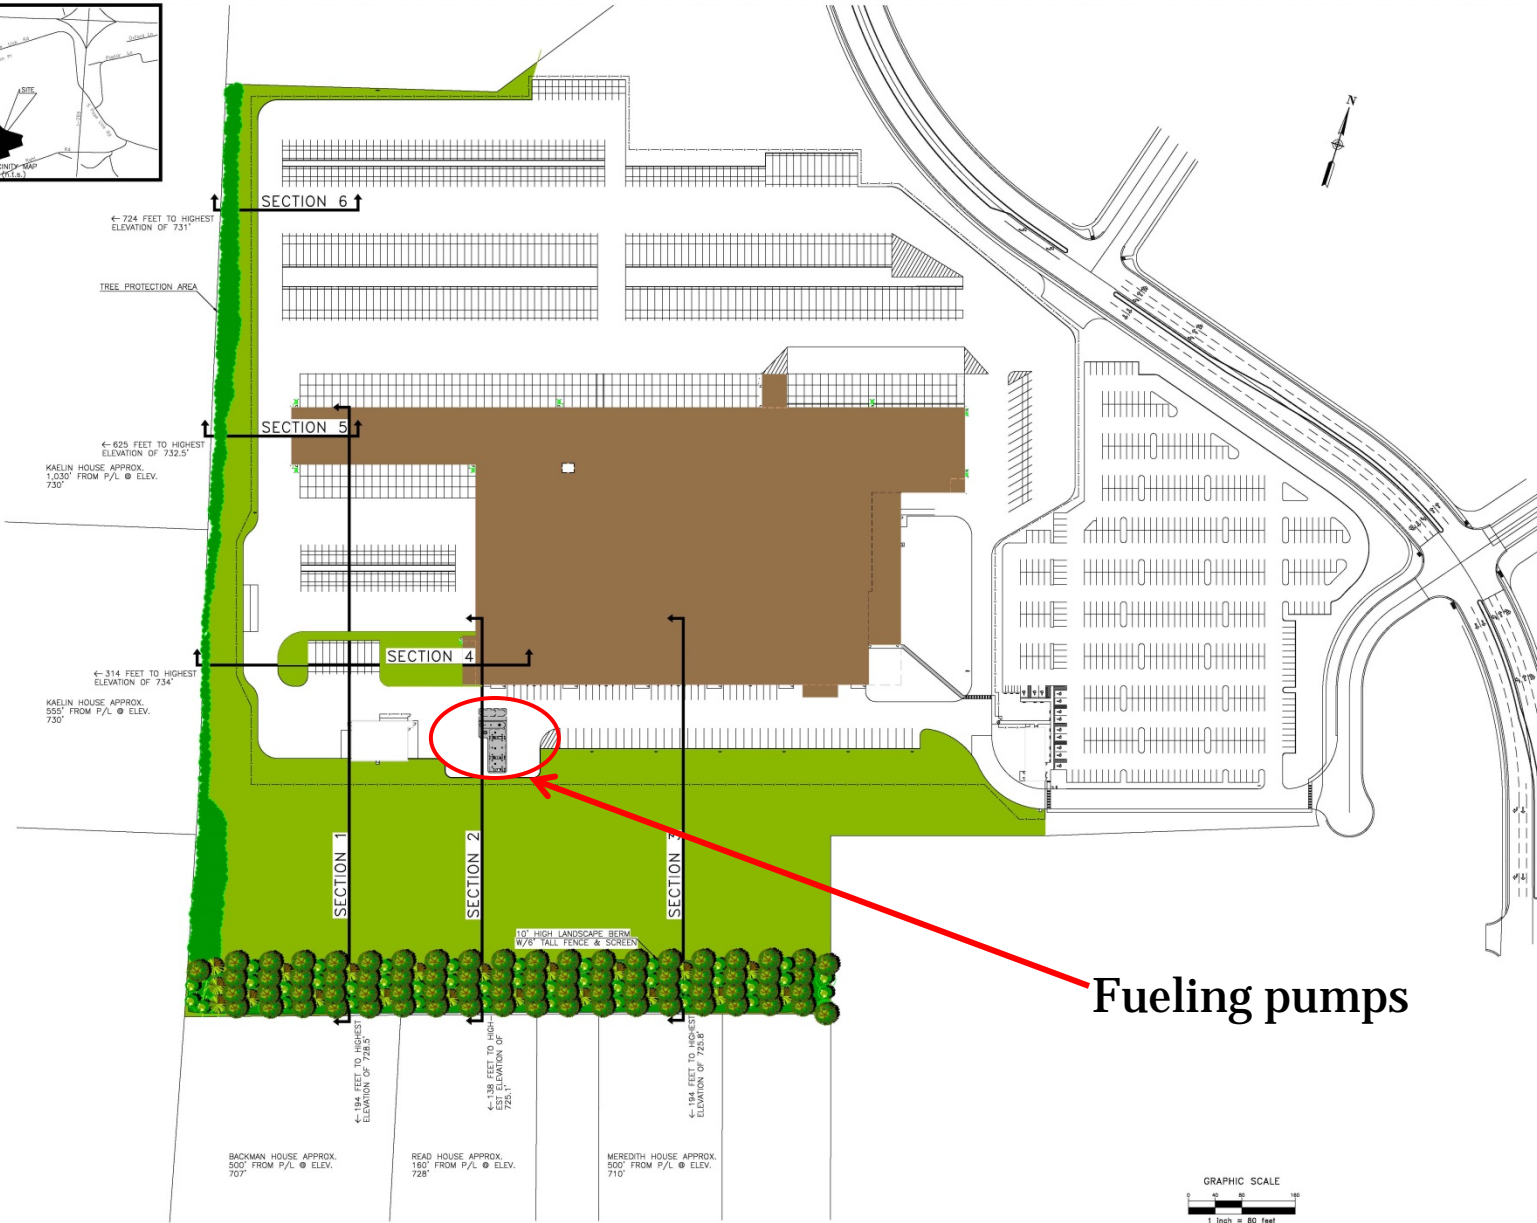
SITE
VICINITY MAP
(n.t.s.)

N

SECTION 6

← 724 FEET TO HIGHEST ELEVATION OF 731'

TREE PROTECTION AREA

SECTION 5

← 625 FEET TO HIGHEST ELEVATION OF 732.5'

KAELIN HOUSE APPROX. 1,030' FROM P/L @ ELEV. 730'

SECTION 4

← 314 FEET TO HIGHEST ELEVATION OF 734'

KAELIN HOUSE APPROX. 555' FROM P/L @ ELEV. 730'

SECTION 1

SECTION 2

SECTION 3

10' HIGH LANDSCAPE BERM W/8' TALL FENCE & SCREEN

Fueling pumps

← 194 FEET TO HIGHEST ELEVATION OF 728.5'

← 138 FEET TO HIGHEST ELEVATION OF 725.1'

← 194 FEET TO HIGHEST ELEVATION OF 725.8'

BACKMAN HOUSE APPROX. 500' FROM P/L @ ELEV. 707'

READ HOUSE APPROX. 160' FROM P/L @ ELEV. 728'

MEREDITH HOUSE APPROX. 500' FROM P/L @ ELEV. 710'

GRAPHIC SCALE
0 40 80 160
1 inch = 80 feet